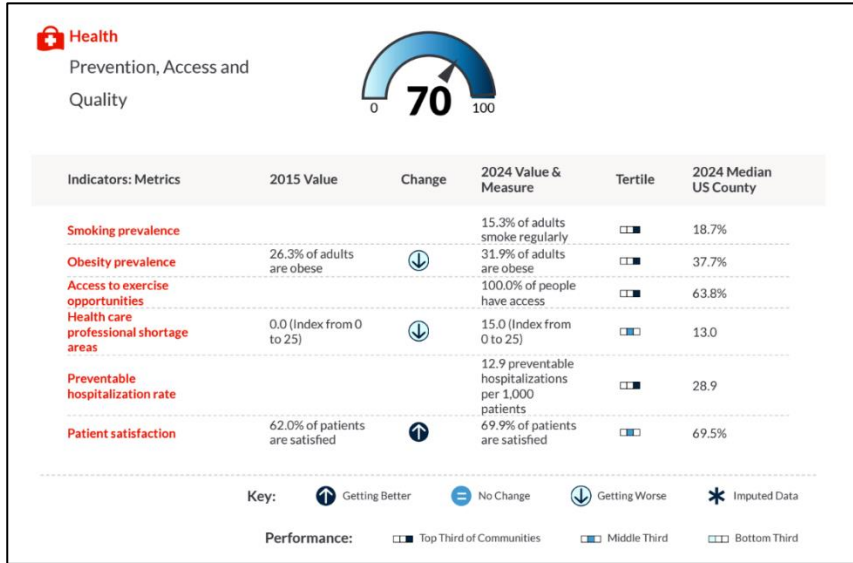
Health

Prevention, Access and Quality

0 70 100

| Indicators: Metrics | 2015 Value | Change | 2024 Value & Measure | Tertile | 2024 Median US County |
|---|---|---|---|---|---|
| Smoking prevalence | | | 15.3% of adults smoke regularly | | 18.7% |
| Obesity prevalence | 26.3% of adults are obese | | 31.9% of adults are obese | | 37.7% |
| Access to exercise opportunities | | | 100.0% of people have access | | 63.8% |
| Health care professional shortage areas | 0.0 (Index from 0 to 25) | | 15.0 (Index from 0 to 25) | | 13.0 |
| Preventable hospitalization rate | | | 12.9 preventable hospitalizations per 1,000 patients | | 28.9 |
| Patient satisfaction | 62.0% of patients are satisfied | | 69.9% of patients are satisfied | | 69.5% |

Key: Getting Better = No Change Getting Worse Imputed Data

Performance: Top Third of Communities Middle Third Bottom Third